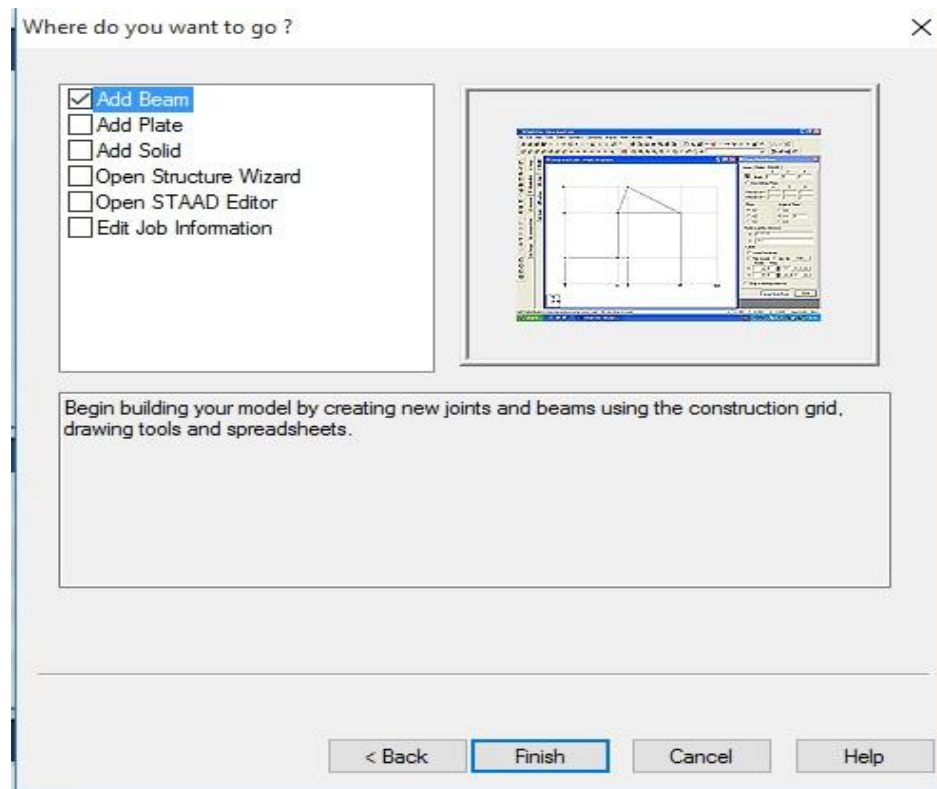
Where do you want to go ?

×

☑ Add Beam
☐ Add Plate
☐ Add Solid
☐ Open Structure Wizard
☐ Open STAAD Editor
☐ Edit Job Information

Begin building your model by creating new joints and beams using the construction grid, drawing tools and spreadsheets.

< Back
Finish
Cancel
Help